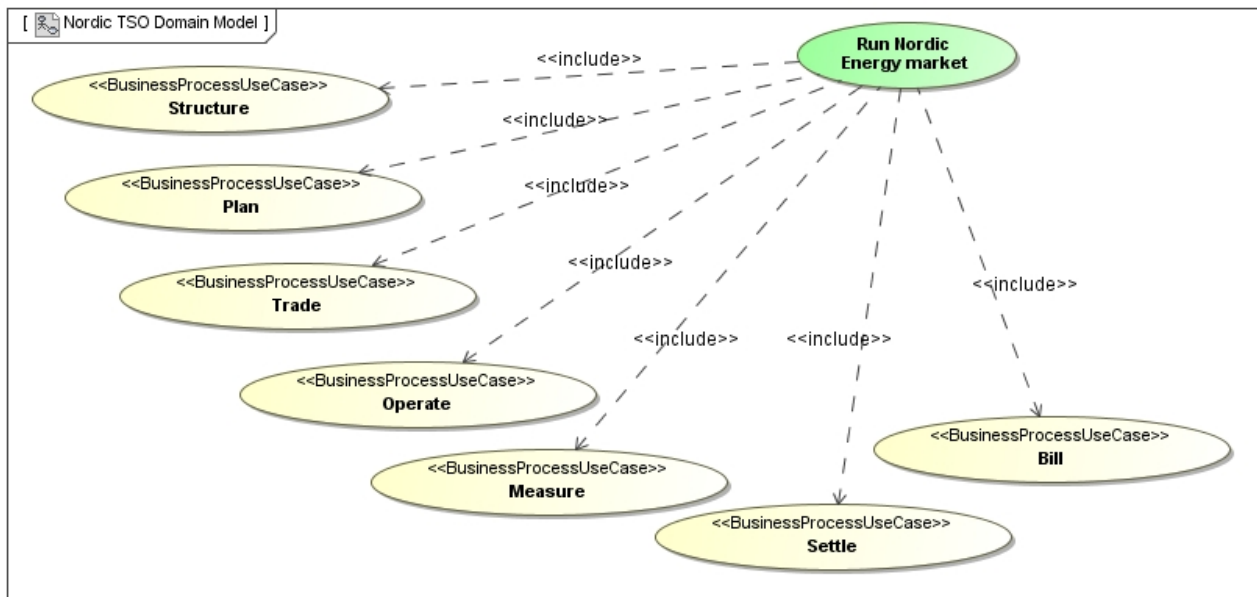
[ Nordic TSO Domain Model ]

Run Nordic Energy market

<<include>>

<<BusinessProcessUseCase>>
Structure

<<include>>

<<BusinessProcessUseCase>>
Plan

<<include>>

<<BusinessProcessUseCase>>
Trade

<<include>>

<<BusinessProcessUseCase>>
Operate

<<include>>

<<BusinessProcessUseCase>>
Measure

<<include>>

<<BusinessProcessUseCase>>
Settle

<<include>>

<<BusinessProcessUseCase>>
Bill